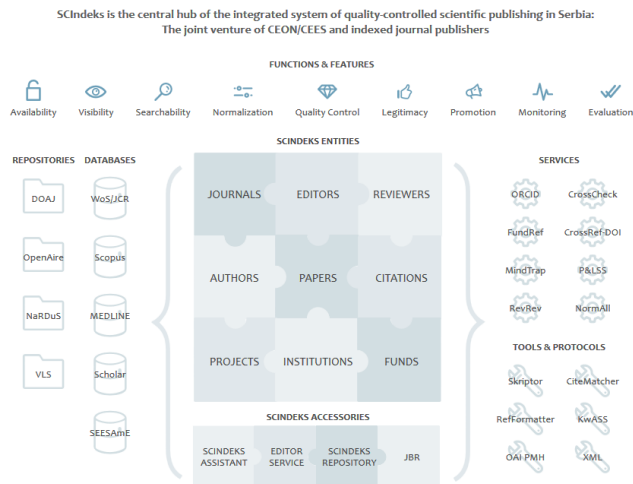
SCIndeks is the central hub of the integrated system of quality-controlled scientific publishing in Serbia:
The joint venture of CEON/CEES and indexed journal publishers

FUNCTIONS & FEATURES

Availability Visibility Searchability Normalization Quality Control Legitimacy Promotion Monitoring Evaluation

SCINDEKS ENTITIES

REPOSITORIES DATABASES

DOAJ WoS/JCR

OpenAire Scopus

NaRDuS MEDLINE

VLS Scholar

SEESAmE

| JOURNALS | EDITORS | REVIEWERS |
|---|---|---|
| AUTHORS | PAPERS | CITATIONS |
| PROJECTS | INSTITUTIONS | FUNDS |

SERVICES

ORCID CrossCheck

FundRef CrossRef-DOI

MindTrap P&LSS

RevRev NormAll

TOOLS & PROTOCOLS

Skriptor CiteMatcher

RefFormatter KwASS

OAI PMH XML

SCINDEKS ACCESSORIES

| SCINDEKS ASSISTANT | EDITOR SERVICE | SCINDEKS REPOSITORY | JBR |
|---|---|---|---|